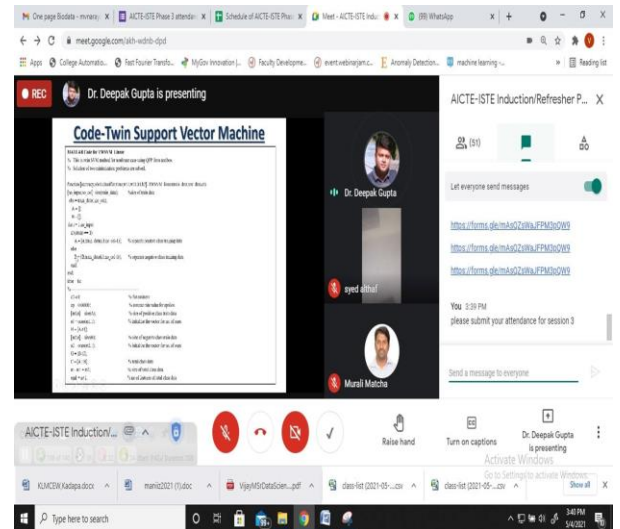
One page Biodata - mvnaray | AICTE-ISTE Phase 3 attendan | Schedule of AICTE-ISTE Phase | Meet - AICTE-ISTE Indu | (89) WhatsApp

meet.google.com/akh-wdnb-dpd

Apps | College Automatio... | Fast Fourier Transfo... | MyGov Innovation (... | Faculty Developme... | event.webinarjam.c... | Anomaly Detection... | machine learning -... | Reading list

REC

Dr. Deepak Gupta is presenting

Code-Twin Support Vector Machine

MATLAB Code for TWSVM Classier

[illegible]

Dr. Deepak Gupta

syed althaf

Murali Matcha

AICTE-ISTE Induction/Refresher P...

(31)

Let everyone send messages

https://forms.gle/mAsQZsWaJFPM3tQW9

https://forms.gle/mAsQZsWaJFPM3tQW9

https://forms.gle/mAsQZsWaJFPM3tQW9

You 3:39 PM
please submit your attendance for session 3

Send a message to everyone

AICTE-ISTE Induction/...

Raise hand

Turn on captions

Dr. Deepak Gupta is presenting

Activate Windows
Go to Settings to activate Windows.

KUMCEW,Kadapa.docx | maniz2021 (1).doc | VijayMSrDataScien....pdf | class-list (2021-05-....csv | class-list (2021-05-....csv | Show all

Type here to search

3:40 PM
5/4/2021